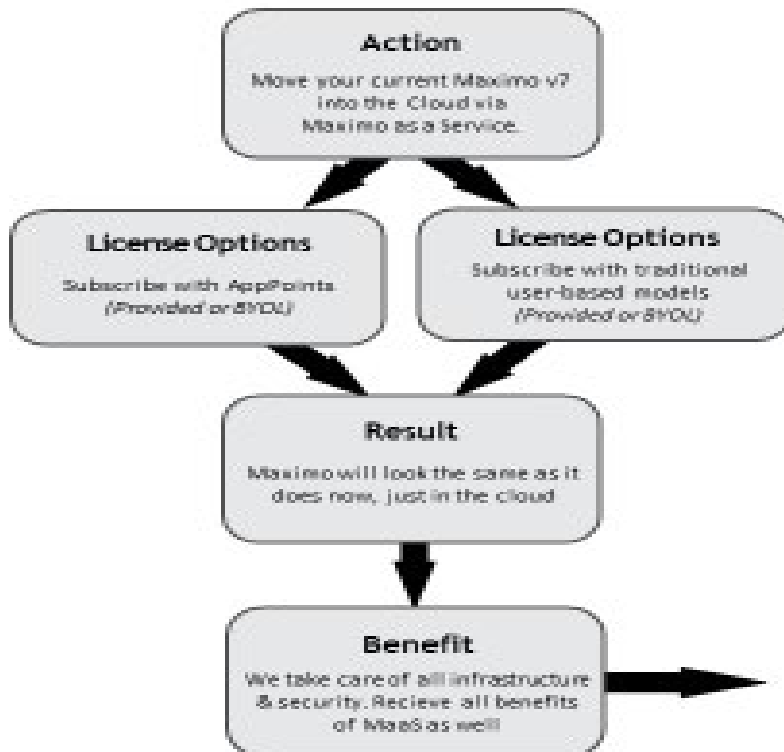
Action

Move your current Maximo v7 into the Cloud via Maximo as a Service.

License Options

Subscribe with AppPoints *(Provided or BYOL)*

License Options

Subscribe with traditional user-based models *(Provided or BYOL)*

Result

Maximo will look the same as it does now, just in the cloud

Benefit

We take care of all infrastructure & security. Recieve all benefits of MaaS as well!